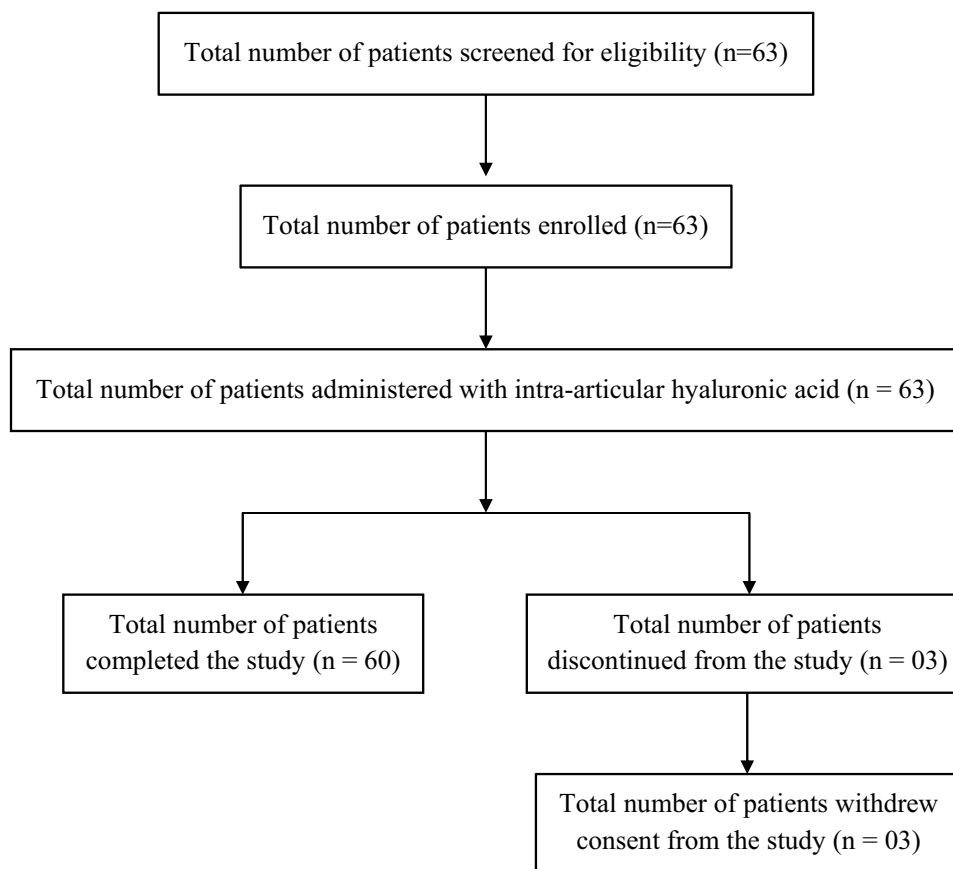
Total number of patients screened for eligibility (n=63)

Total number of patients enrolled (n=63)

Total number of patients administered with intra-articular hyaluronic acid (n = 63)

Total number of patients completed the study (n = 60)

Total number of patients discontinued from the study (n = 03)

Total number of patients withdrew consent from the study (n = 03)